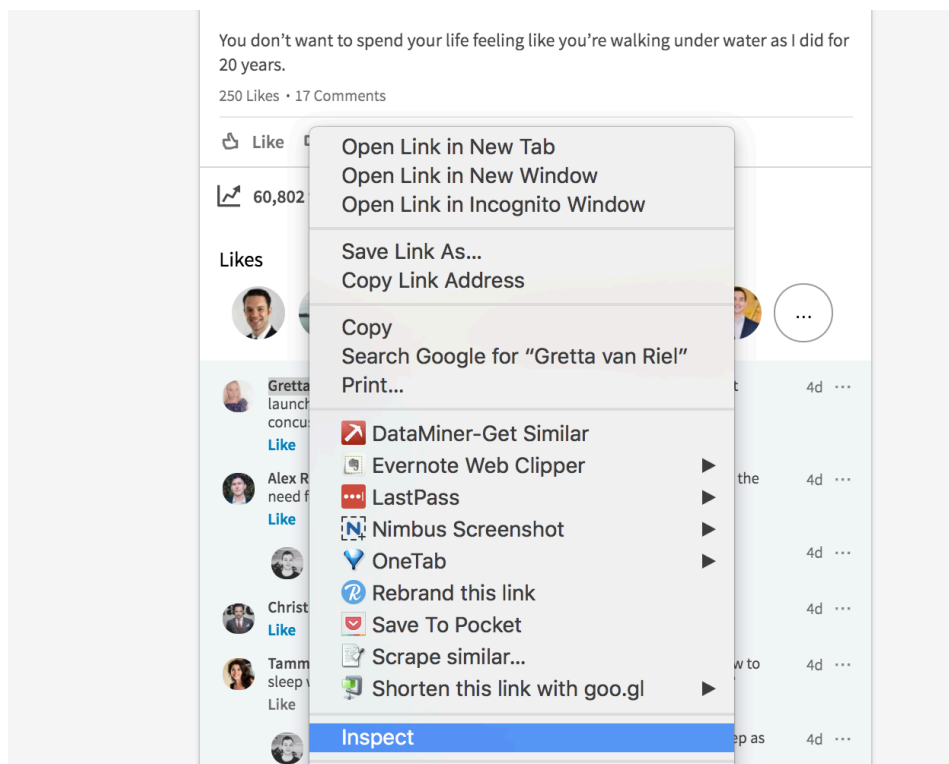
You don't want to spend your life feeling like you're walking under water as I did for 20 years.

250 Likes • 17 Comments

Like

60,802

Likes

...

Gretta
launch
concu
Like

t
4d ···

Alex R
need f
Like

the
4d ···

4d ···

Christ
Like

4d ···

Tamm
sleep
Like

w to
4d ···

ep as
4d ···

Open Link in New Tab
Open Link in New Window
Open Link in Incognito Window

Save Link As...
Copy Link Address

Copy
Search Google for "Gretta van Riel"
Print...

DataMiner-Get Similar
Evernote Web Clipper
LastPass
Nimbus Screenshot
OneTab
Rebrand this link
Save To Pocket
Scrape similar...
Shorten this link with goo.gl

Inspect